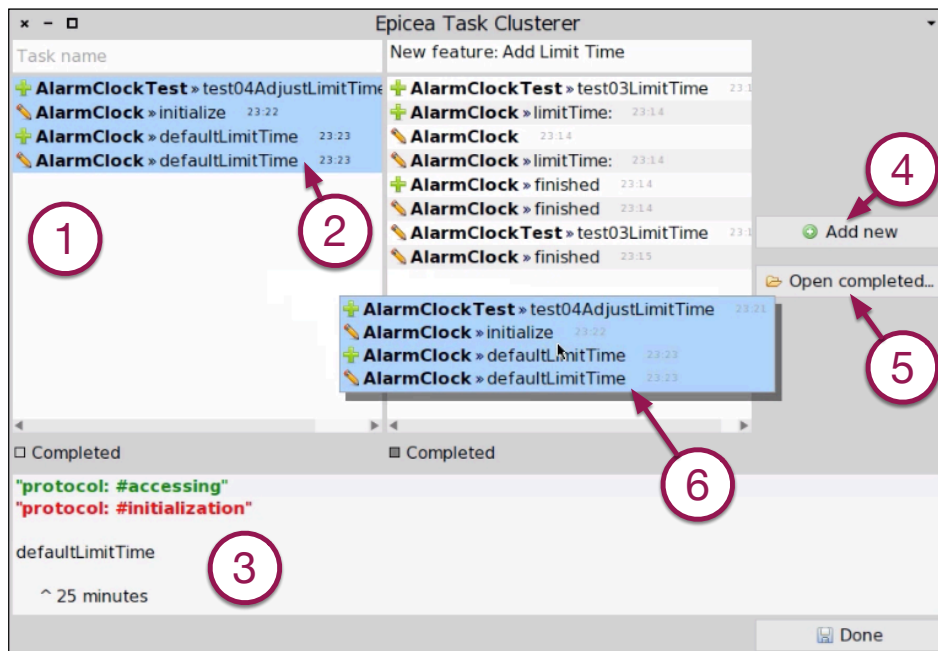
Epicea Task Clusterer

Task name

AlarmClockTest » test04AdjustLimitTime
AlarmClock » initialize 23:22
AlarmClock » defaultLimitTime 23:23
AlarmClock » defaultLimitTime 23:23

New feature: Add Limit Time

AlarmClockTest » test03LimitTime 23:1
AlarmClock » limitTime: 23:14
AlarmClock 23:14
AlarmClock » limitTime: 23:14
AlarmClock » finished 23:14
AlarmClock » finished 23:14
AlarmClockTest » test03LimitTime 23:1
AlarmClock » finished 23:15

Add new

Open completed...

AlarmClockTest » test04AdjustLimitTime 23:21
AlarmClock » initialize 23:22
AlarmClock » defaultLimitTime 23:23
AlarmClock » defaultLimitTime 23:23

1
2
3
4
5
6

Completed

Completed

"protocol: #accessing"
"protocol: #initialization"

defaultLimitTime

^ 25 minutes

Done